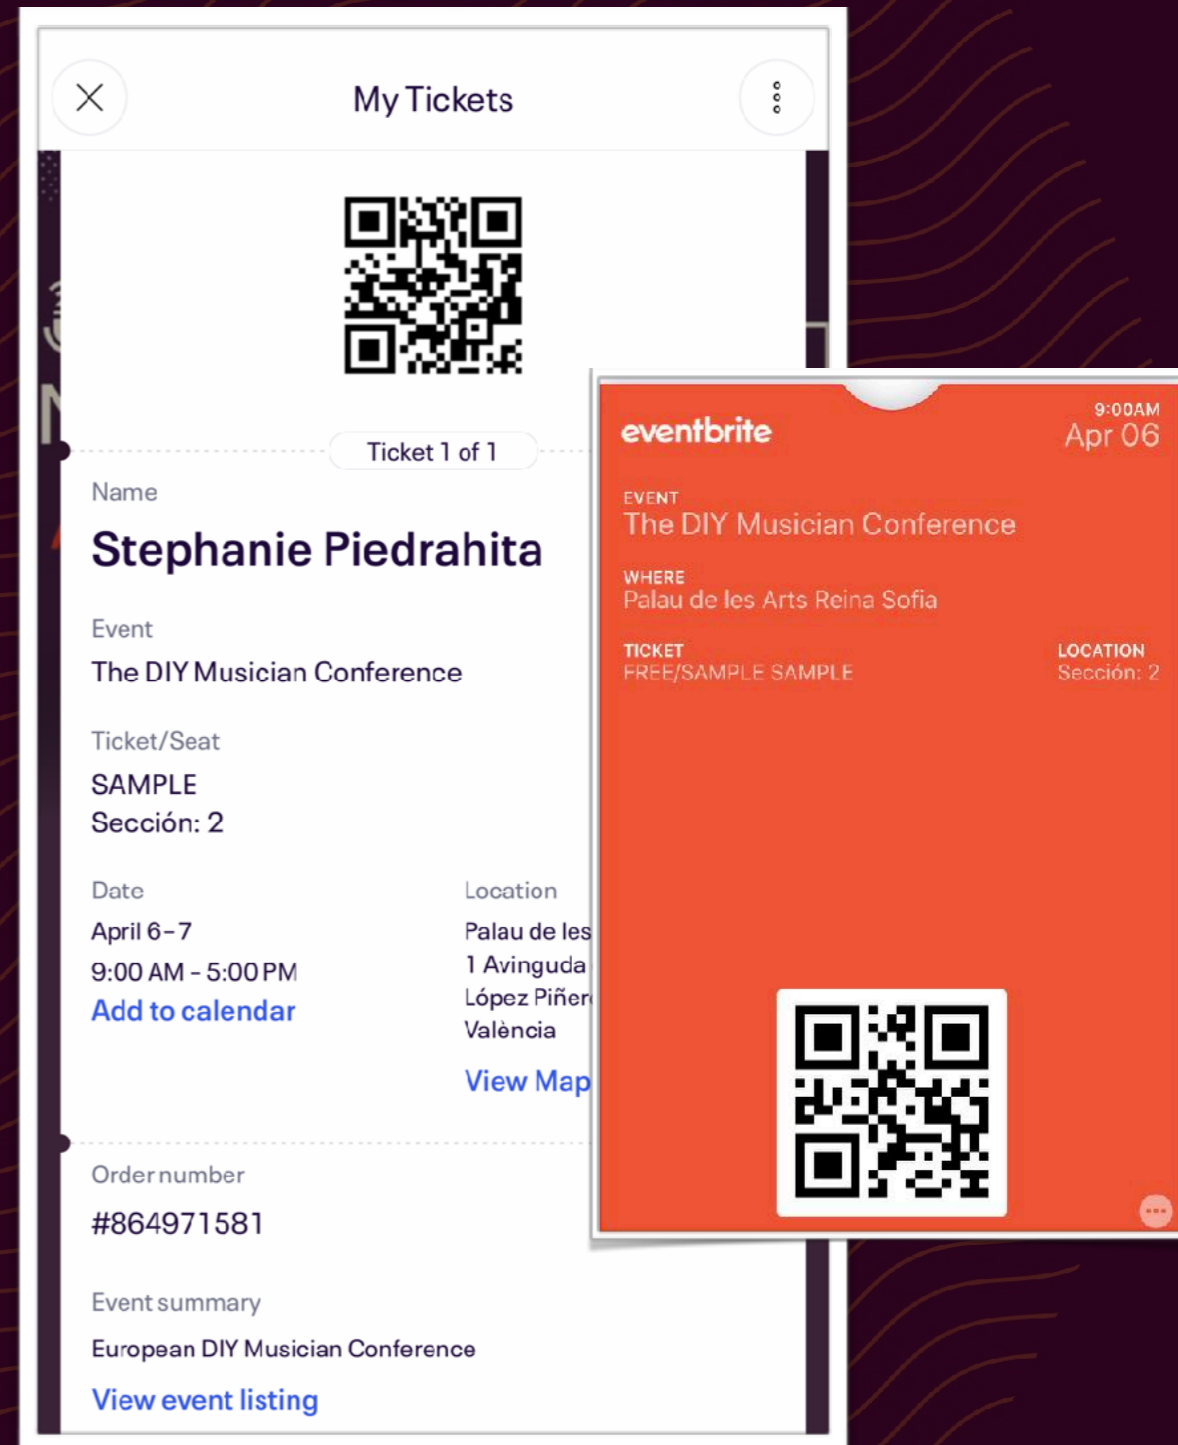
My Tickets

Ticket 1 of 1

Name

Stephanie Piedrahita

Event

The DIY Musician Conference

Ticket/Seat

SAMPLE
Sección: 2

Date

April 6–7
9:00 AM - 5:00 PM
Add to calendar

Location

Palau de les
1 Avinguda
López Piñer
València

View Map

Order number

#864971581

Event summary

European DIY Musician Conference

View event listing

eventbrite

9:00AM
Apr 06

EVENT
The DIY Musician Conference

WHERE
Palau de les Arts Reina Sofia

TICKET
FREE/SAMPLE SAMPLE

LOCATION
Sección: 2